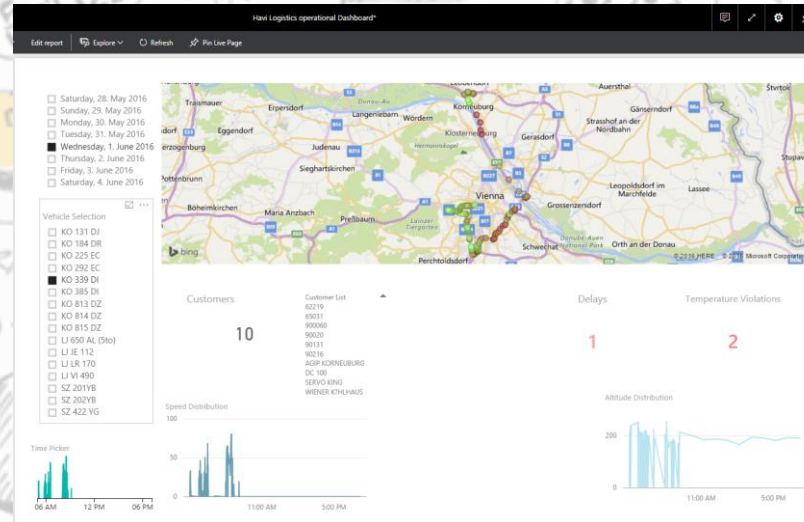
Havi Logistics operational Dashboard*

Edit report | Explore | Refresh | Pin Live Page

Saturday, 28. May 2016
Sunday, 29. May 2016
Monday, 30. May 2016
Tuesday, 31. May 2016
Wednesday, 1. June 2016
Thursday, 2. June 2016
Friday, 3. June 2016
Saturday, 4. June 2016

Vehicle Selection
KO 131 DI
KO 184 DR
KO 225 EC
KO 292 EC
KO 339 DI
KO 385 DI
KO 813 DZ
KO 814 DZ
KO 815 DZ
LJ 650 AL (Sto)
LJ IE 112
LJ LR 170
LJ VI 490
SZ 201YB
SZ 202YB
SZ 422 YG

Time Picker
06 AM
12 PM
06 PM

Traismauer
Erpersdorf
Langenlebarn
Wördern
Korneuburg
Klosterneuburg
Gerasdorf
Strasshof an der Nordbahn
Gänserndorf
Auersthal
Eggendorf
Judenau
Sieghartskirchen
Vienna
Leopoldsdorf im Marchfelde
Lassee
Böheimkirchen
Maria Anzbach
Pressbaum
Grossenzersdorf
Schwechat
Orth an der Donau
Perchtoldsdorf
bing
© 2016 HERE © 2016 Microsoft Corporation

Customers
10

Customer List
62219
65031
900060
90020
90131
90216
AGIP KORNEUBURG
DC 100
SERVO KING
WIENER KÜHLHAUS

Delays
1

Temperature Violations
2

Speed Distribution
100
50
0
11:00 AM
5:00 PM

Altitude Distribution
200
0
11:00 AM
5:00 PM